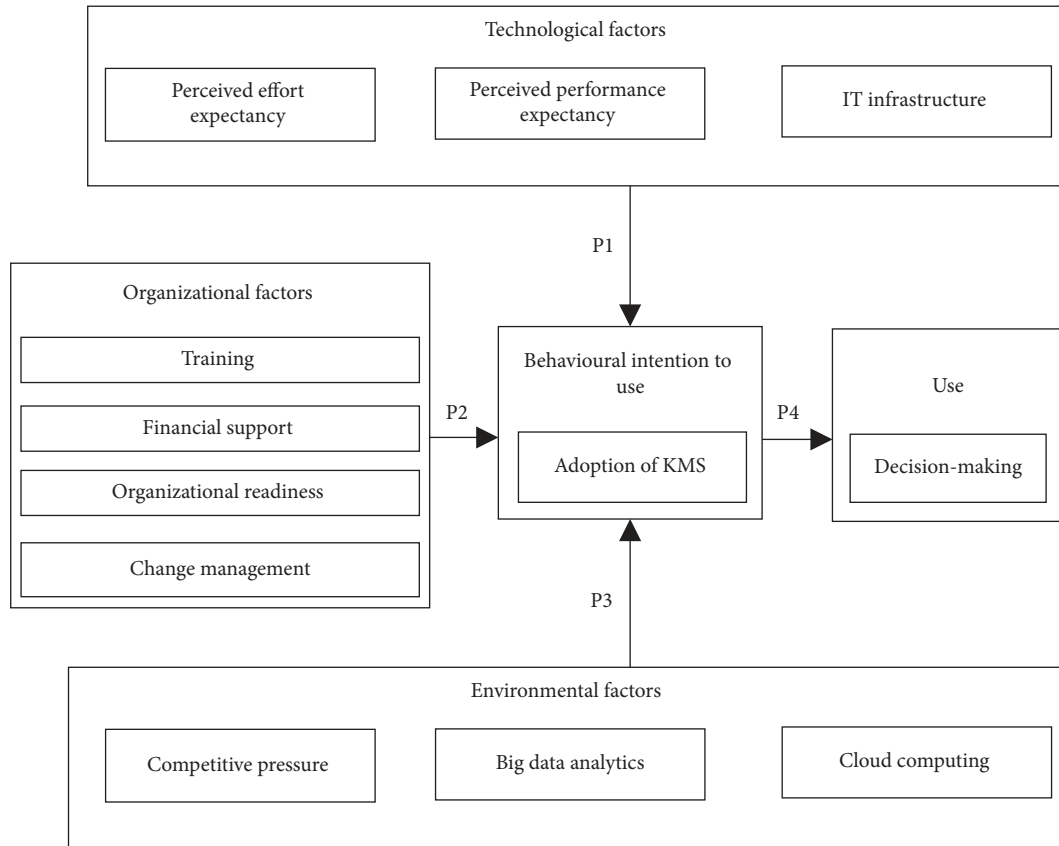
Technological factors

Perceived effort expectancy

Perceived performance expectancy

IT infrastructure

P1

Organizational factors

Training

Financial support

Organizational readiness

Change management

P2

Behavioural intention to use

Adoption of KMS

P4

Use

Decision-making

P3

Environmental factors

Competitive pressure

Big data analytics

Cloud computing